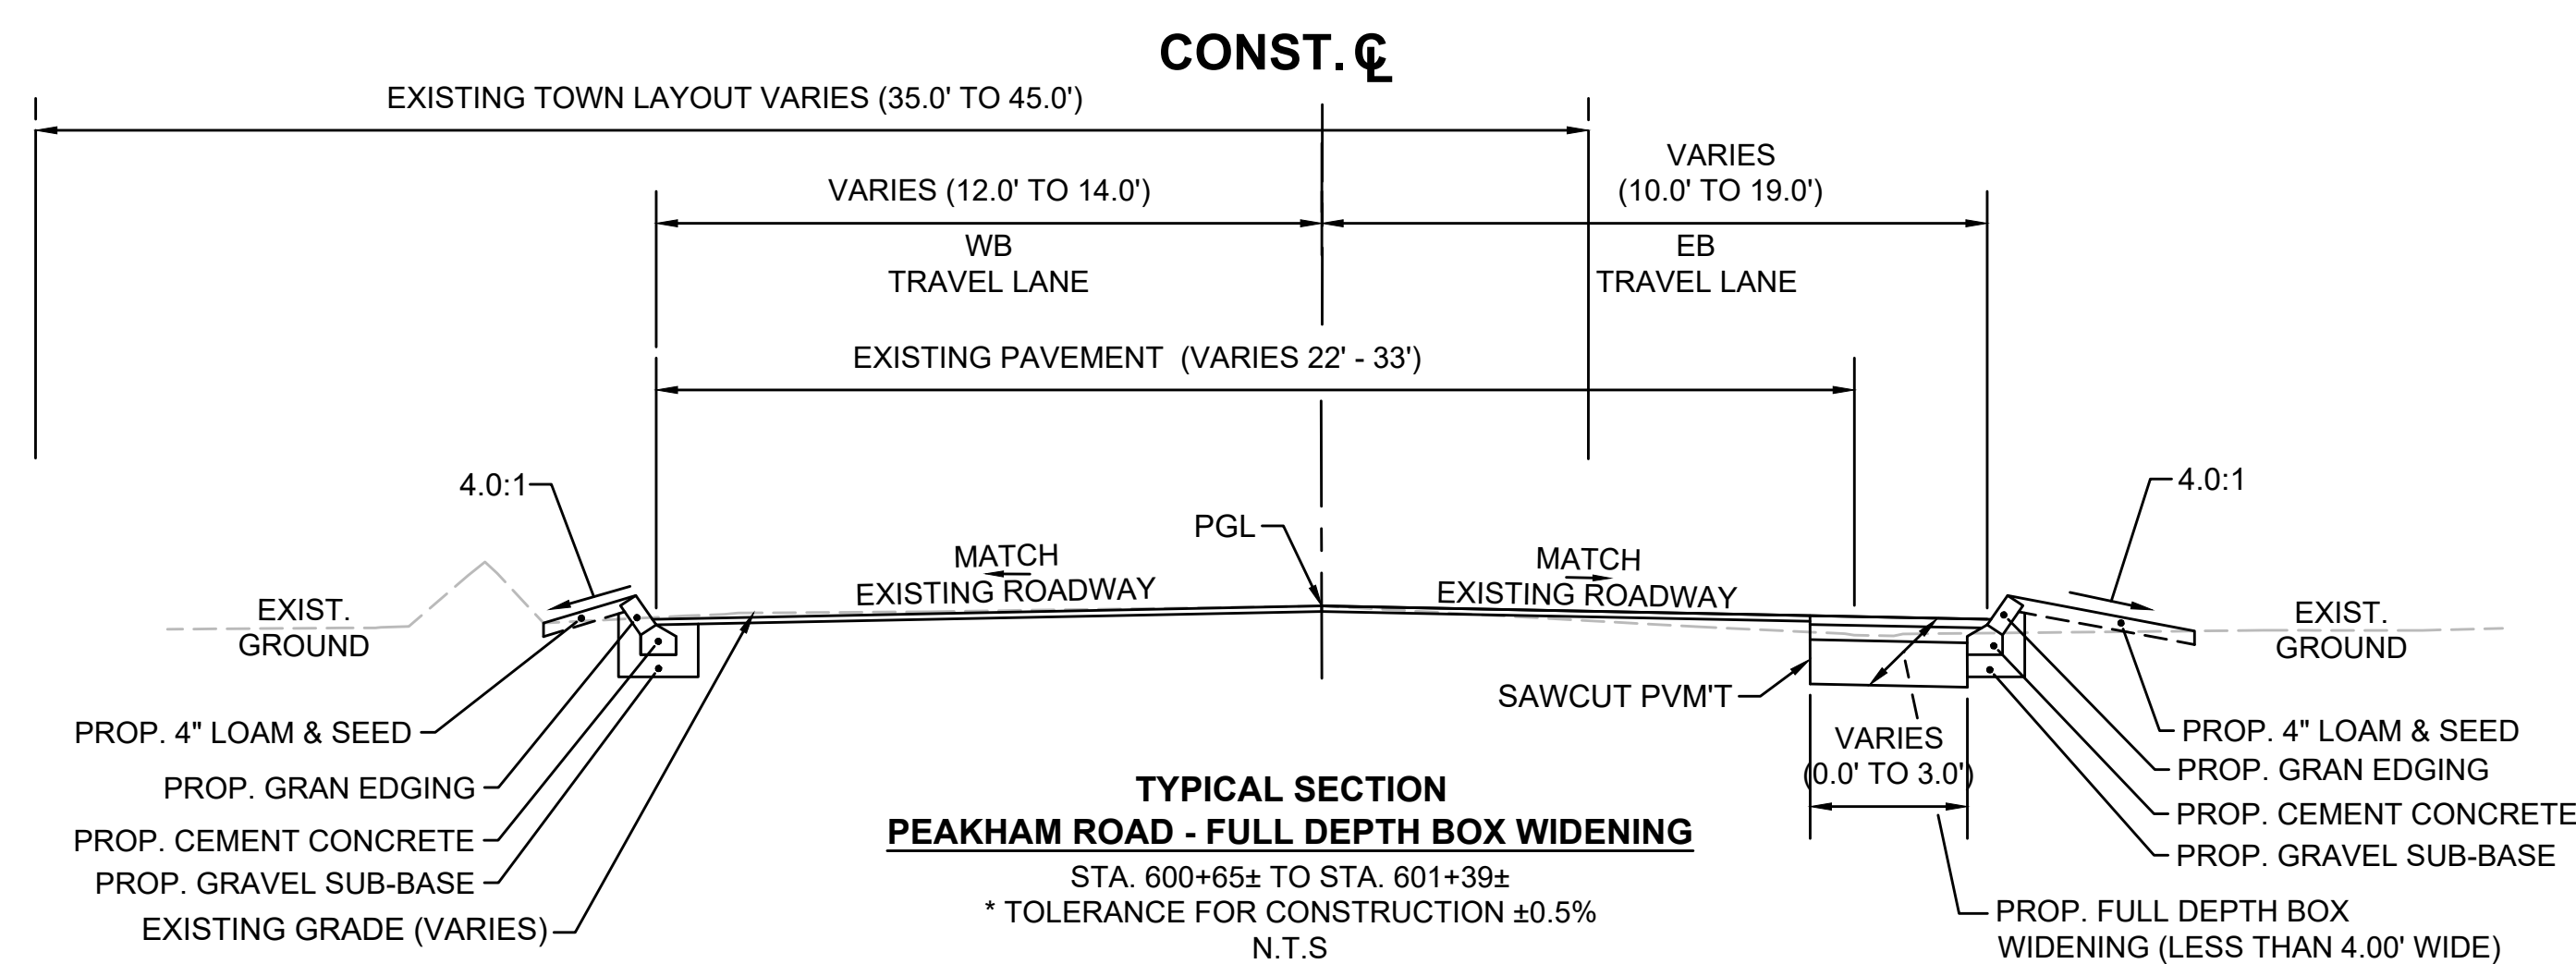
CONST. ℄

EXISTING TOWN LAYOUT VARIES (35.0' TO 45.0')

VARIES (12.0' TO 14.0')

VARIES (10.0' TO 19.0')

WB TRAVEL LANE

EB TRAVEL LANE

EXISTING PAVEMENT (VARIES 22' - 33')

4.0:1

4.0:1

PGL

MATCH EXISTING ROADWAY

MATCH EXISTING ROADWAY

EXIST. GROUND

EXIST. GROUND

SAWCUT PVM'T

VARIES (0.0' TO 3.0')

PROP. 4" LOAM & SEED
PROP. GRAN EDGING
PROP. CEMENT CONCRETE
PROP. GRAVEL SUB-BASE
EXISTING GRADE (VARIES)

PROP. 4" LOAM & SEED
PROP. GRAN EDGING
PROP. CEMENT CONCRETE
PROP. GRAVEL SUB-BASE

PROP. FULL DEPTH BOX WIDENING (LESS THAN 4.00' WIDE)

TYPICAL SECTION
PEAKHAM ROAD - FULL DEPTH BOX WIDENING
STA. 600+65± TO STA. 601+39±
* TOLERANCE FOR CONSTRUCTION ±0.5%
N.T.S